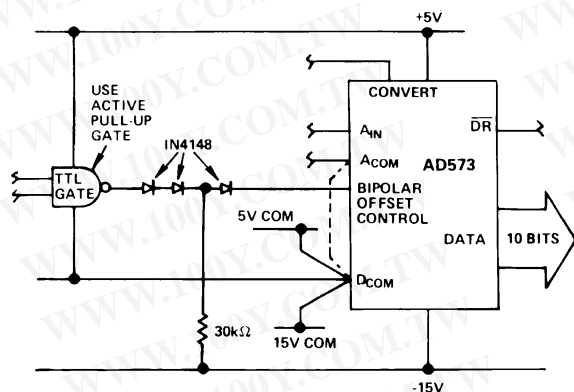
+5V

USE ACTIVE PULL-UP GATE

IN4148

TTL GATE

CONVERT

$A_{IN}$

$\overline{DR}$

$A_{COM}$

AD573

BIPOLAR OFFSET CONTROL

5V COM

DATA

10 BITS

$D_{COM}$

30k$\Omega$

15V COM

-15V

WWW.100Y.COM.TW